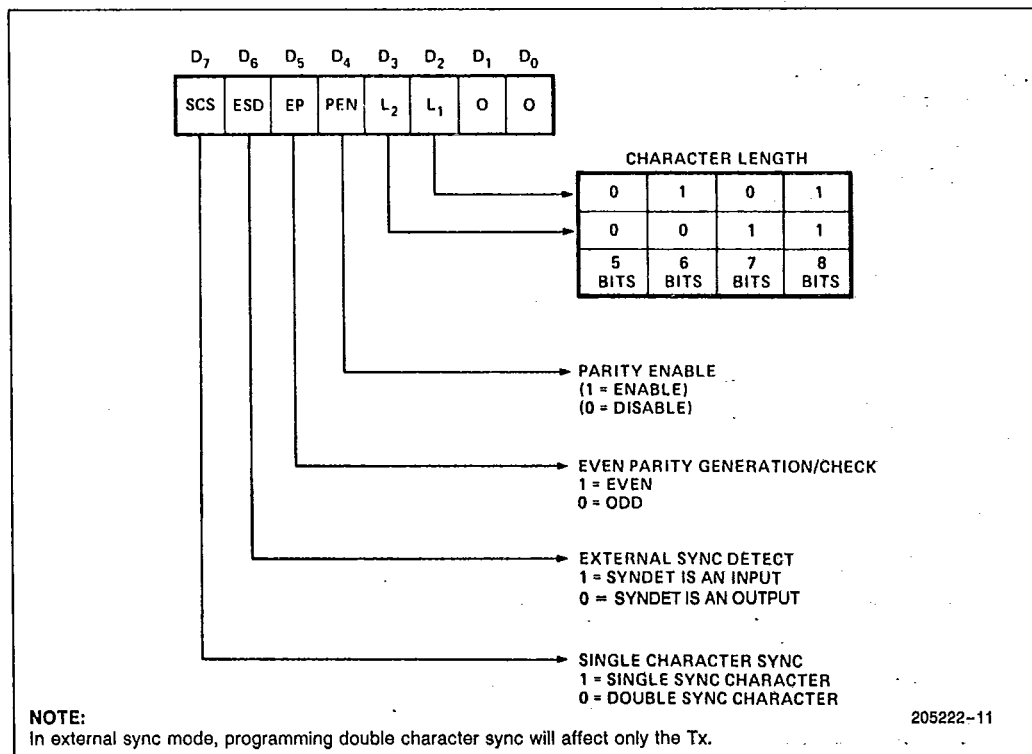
$D_7$ $D_6$ $D_5$ $D_4$ $D_3$ $D_2$ $D_1$ $D_0$

| SCS | ESD | EP | PEN | $L_2$ | $L_1$ | O | O |
|---|---|---|---|---|---|---|---|

CHARACTER LENGTH

| 0 | 1 | 0 | 1 |
|---|---|---|---|
| 0 | 0 | 1 | 1 |
| 5 BITS | 6 BITS | 7 BITS | 8 BITS |

PARITY ENABLE
(1 = ENABLE)
(0 = DISABLE)

EVEN PARITY GENERATION/CHECK
1 = EVEN
0 = ODD

EXTERNAL SYNC DETECT
1 = SYNDET IS AN INPUT
0 = SYNDET IS AN OUTPUT

SINGLE CHARACTER SYNC
1 = SINGLE SYNC CHARACTER
0 = DOUBLE SYNC CHARACTER

NOTE:
In external sync mode, programming double character sync will affect only the Tx.

205222–11